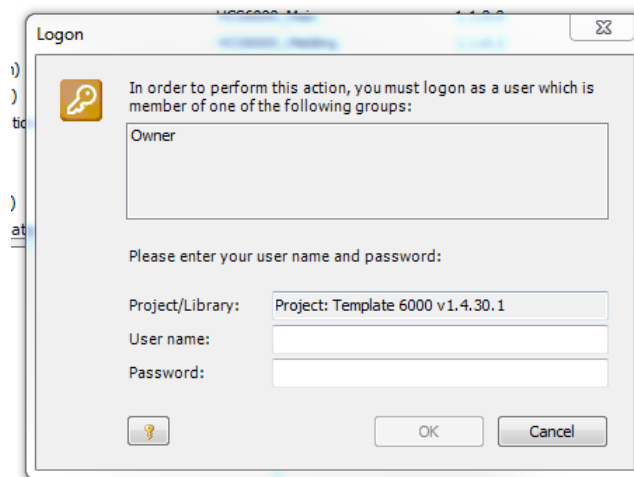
Logon

In order to perform this action, you must logon as a user which is member of one of the following groups:

Owner

Please enter your user name and password:

Project/Library: Project: Template 6000 v1.4.30.1

User name:

Password:

OK

Cancel